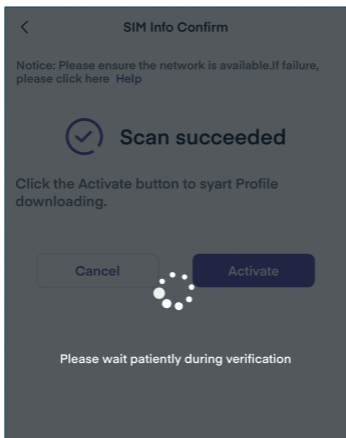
<
SIM Info Confirm

Notice: Please ensure the network is available.If failure, please click here Help

Scan succeeded

Click the Activate button to syart Profile downloading.

Cancel

Activate

Please wait patiently during verification